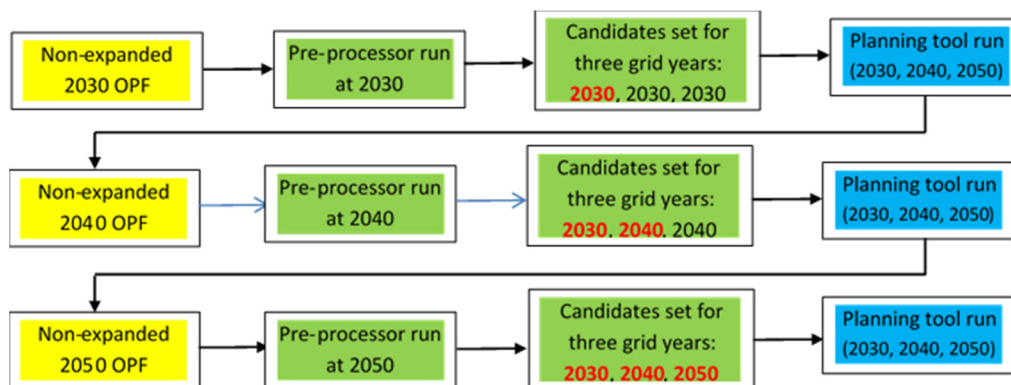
Non-expanded 2030 OPF

Pre-processor run at 2030

Candidates set for three grid years: 2030, 2030, 2030

Planning tool run (2030, 2040, 2050)

Non-expanded 2040 OPF

Pre-processor run at 2040

Candidates set for three grid years: 2030, 2040, 2040

Planning tool run (2030, 2040, 2050)

Non-expanded 2050 OPF

Pre-processor run at 2050

Candidates set for three grid years: 2030, 2040, 2050

Planning tool run (2030, 2040, 2050)